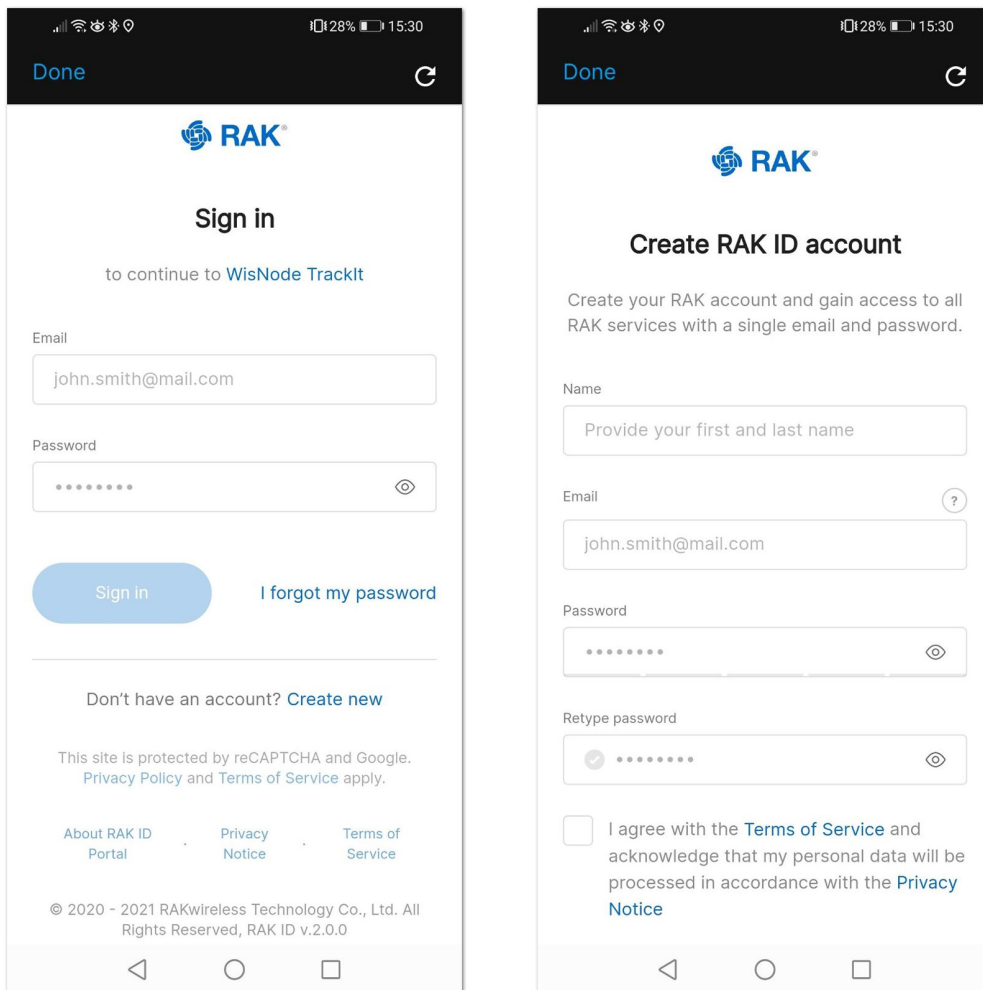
28% 15:30

Done

RAK®

Sign in

to continue to WisNode TrackIt

Email

john.smith@mail.com

Password

••••••••

Sign in

I forgot my password

Don’t have an account? Create new

This site is protected by reCAPTCHA and Google. Privacy Policy and Terms of Service apply.

About RAK ID Portal · Privacy Notice · Terms of Service

© 2020 - 2021 RAKwireless Technology Co., Ltd. All Rights Reserved, RAK ID v.2.0.0

28% 15:30

Done

RAK®

Create RAK ID account

Create your RAK account and gain access to all RAK services with a single email and password.

Name

Provide your first and last name

Email

?

john.smith@mail.com

Password

••••••••

Retype password

••••••••

I agree with the Terms of Service and acknowledge that my personal data will be processed in accordance with the Privacy Notice